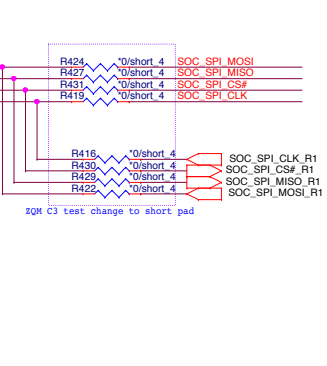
R424 *0/short_4 SOC_SPI_MOSI
R427 *0/short_4 SOC_SPI_MISO
R431 *0/short_4 SOC_SPI_CS#
R419 *0/short_4 SOC_SPI_CLK

R416 *0/short_4 SOC_SPI_CLK_R1
R430 *0/short_4 SOC_SPI_CS#_R1
R429 *0/short_4 SOC_SPI_MISO_R1
R422 *0/short_4 SOC_SPI_MOSI_R1

ZQM C3 test change to short pad